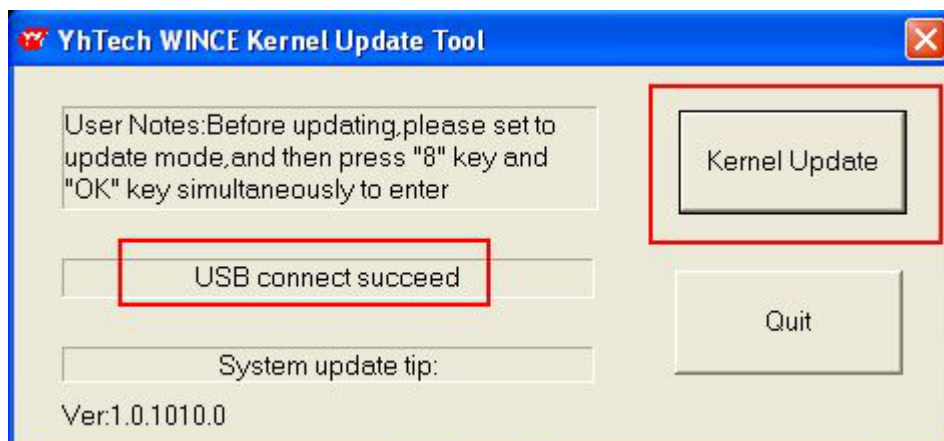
YhTech WINCE Kernel Update Tool

User Notes:Before updating,please set to update mode,and then press "8" key and "OK" key simultaneously to enter

Kernel Update

USB connect succeed

Quit

System update tip:

Ver:1.0.1010.0